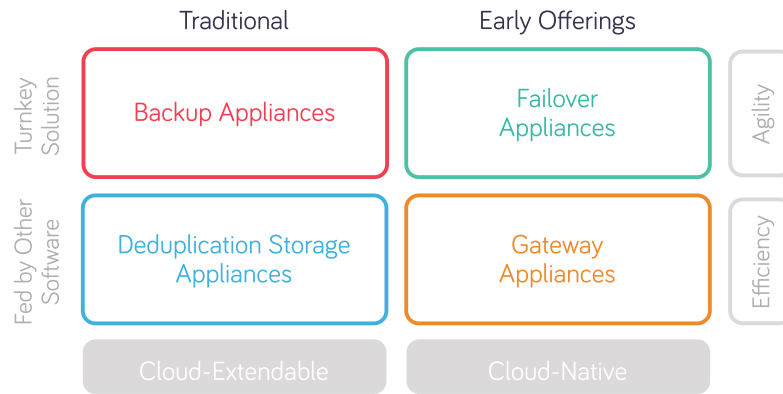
Traditional

Early Offerings

Turnkey Solution

Backup Appliances

Failover Appliances

Agility

Fed by Other Software

Deduplication Storage Appliances

Gateway Appliances

Efficiency

Cloud-Extendable

Cloud-Native